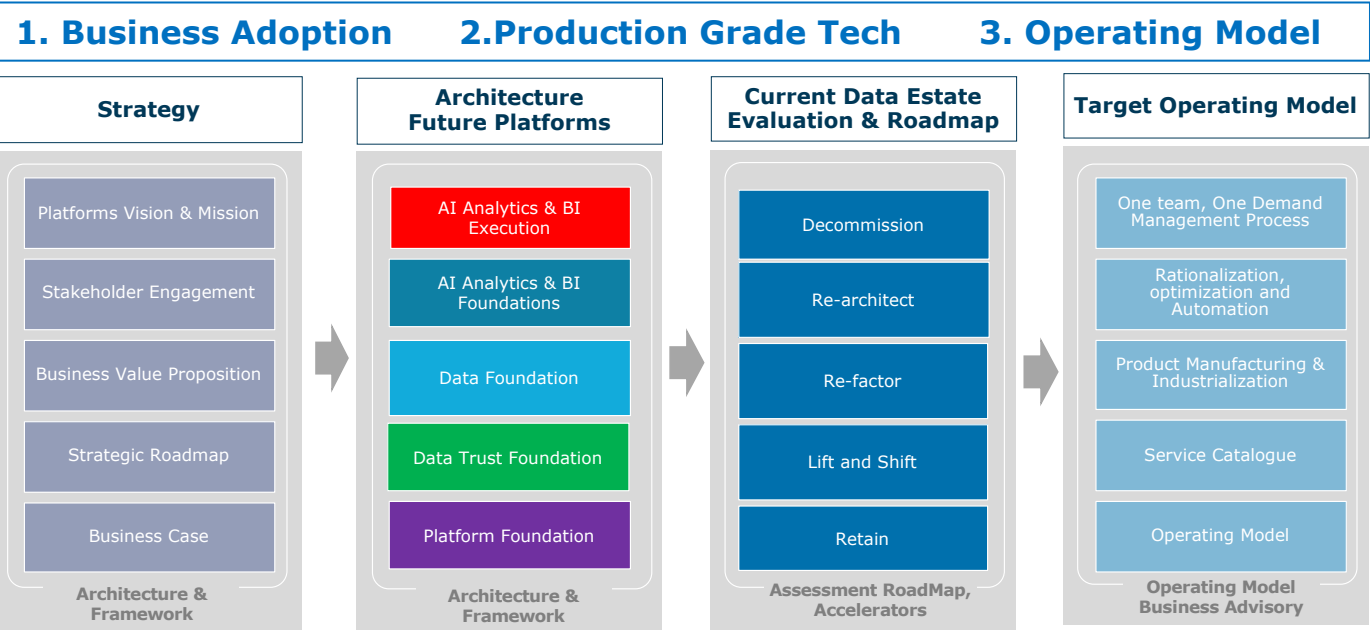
1. Business Adoption

2.Production Grade Tech

3. Operating Model

Strategy

Platforms Vision & Mission

Stakeholder Engagement

Business Value Proposition

Strategic Roadmap

Business Case

Architecture & Framework

Architecture Future Platforms

AI Analytics & BI Execution

AI Analytics & BI Foundations

Data Foundation

Data Trust Foundation

Platform Foundation

Architecture & Framework

Current Data Estate Evaluation & Roadmap

Decommission

Re-architect

Re-factor

Lift and Shift

Retain

Assessment RoadMap, Accelerators

Target Operating Model

One team, One Demand Management Process

Rationalization, optimization and Automation

Product Manufacturing & Industrialization

Service Catalogue

Operating Model

Operating Model Business Advisory